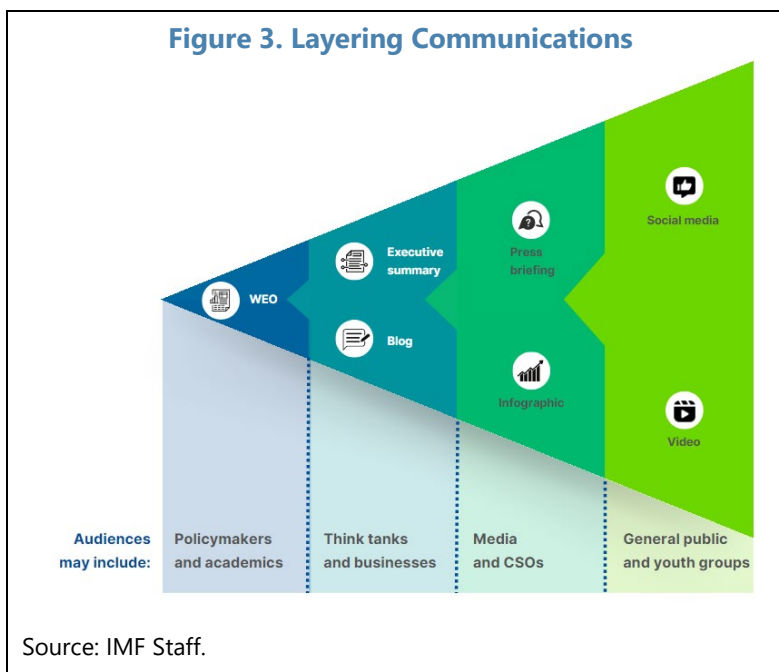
Figure 3. Layering Communications

WEO

Executive summary

Blog

Press briefing

Infographic

Social media

Video

Audiences may include:

Policymakers and academics

Think tanks and businesses

Media and CSOs

General public and youth groups

Source: IMF Staff.